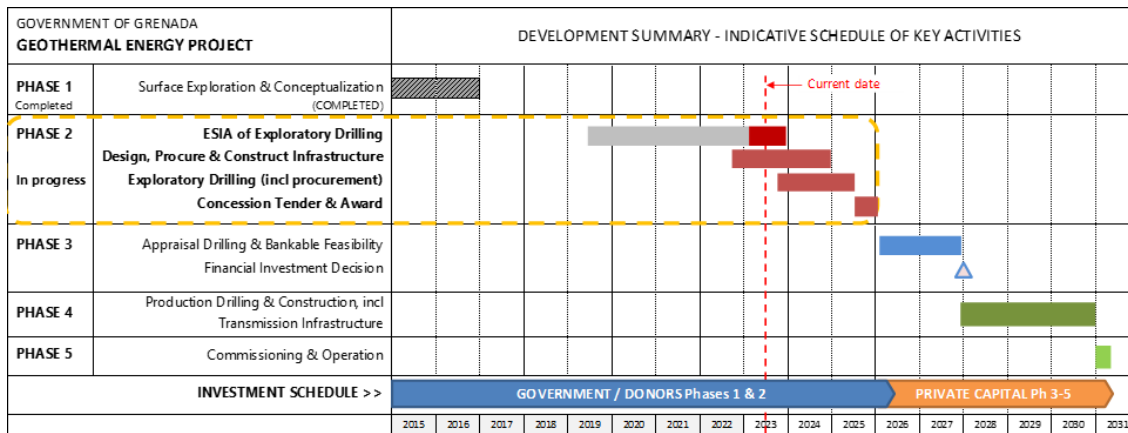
GOVERNMENT OF GRENADA
GEOTHERMAL ENERGY PROJECT

DEVELOPMENT SUMMARY - INDICATIVE SCHEDULE OF KEY ACTIVITIES

| | | |
|---|---|---|
| PHASE 1 Completed | Surface Exploration & Conceptualization (COMPLETED) | Current date |
| PHASE 2 In progress | ESIA of Exploratory Drilling<br>Design, Procure & Construct Infrastructure<br>Exploratory Drilling (incl procurement)<br>Concession Tender & Award | |
| PHASE 3 | Appraisal Drilling & Bankable Feasibility<br>Financial Investment Decision | |
| PHASE 4 | Production Drilling & Construction, incl Transmission Infrastructure | |
| PHASE 5 | Commissioning & Operation | |
| | INVESTMENT SCHEDULE >> | GOVERNMENT / DONORS Phases 1 & 2 — PRIVATE CAPITAL Ph 3-5 |

2015 2016 2017 2018 2019 2020 2021 2022 2023 2024 2025 2026 2027 2028 2029 2030 2031